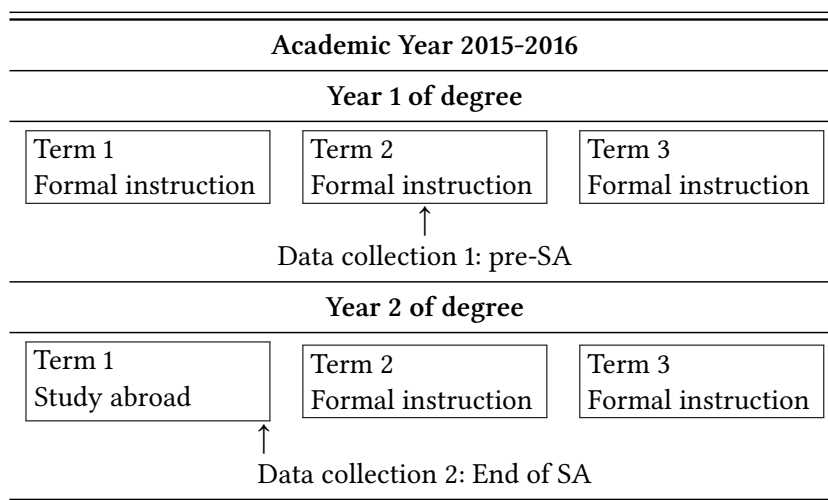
Academic Year 2015-2016

Year 1 of degree

Term 1
Formal instruction

Term 2
Formal instruction

Term 3
Formal instruction

Data collection 1: pre-SA

Year 2 of degree

Term 1
Study abroad

Term 2
Formal instruction

Term 3
Formal instruction

Data collection 2: End of SA